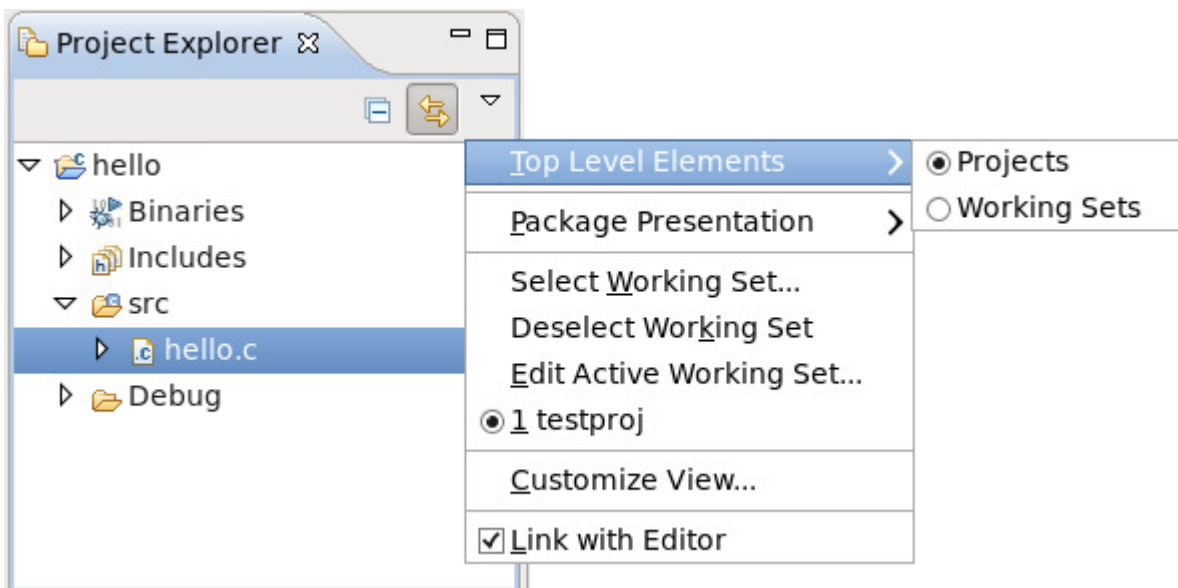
Project Explorer

hello
Binaries
Includes
src
hello.c
Debug

Top Level Elements
Package Presentation
Select Working Set...
Deselect Working Set
Edit Active Working Set...
1 testproj
Customize View...
Link with Editor

Projects
Working Sets